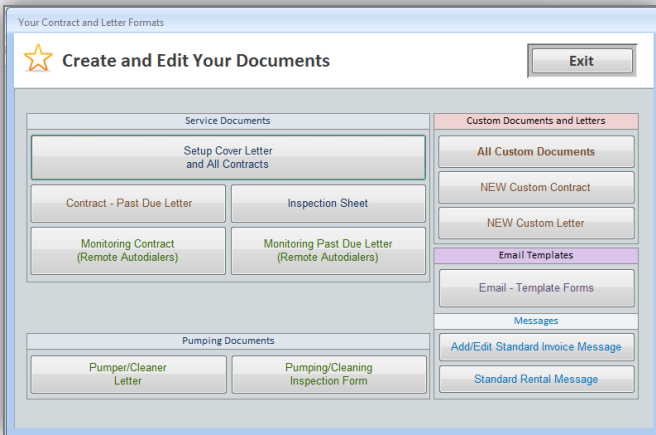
Your Contract and Letter Formats

Create and Edit Your Documents

Exit

Service Documents

Setup Cover Letter
and All Contracts

Contract - Past Due Letter

Inspection Sheet

Monitoring Contract
(Remote Autodialers)

Monitoring Past Due Letter
(Remote Autodialers)

Pumping Documents

Pumper/Cleaner
Letter

Pumping/Cleaning
Inspection Form

Custom Documents and Letters

All Custom Documents

NEW Custom Contract

NEW Custom Letter

Email Templates

Email - Template Forms

Messages

Add/Edit Standard Invoice Message

Standard Rental Message